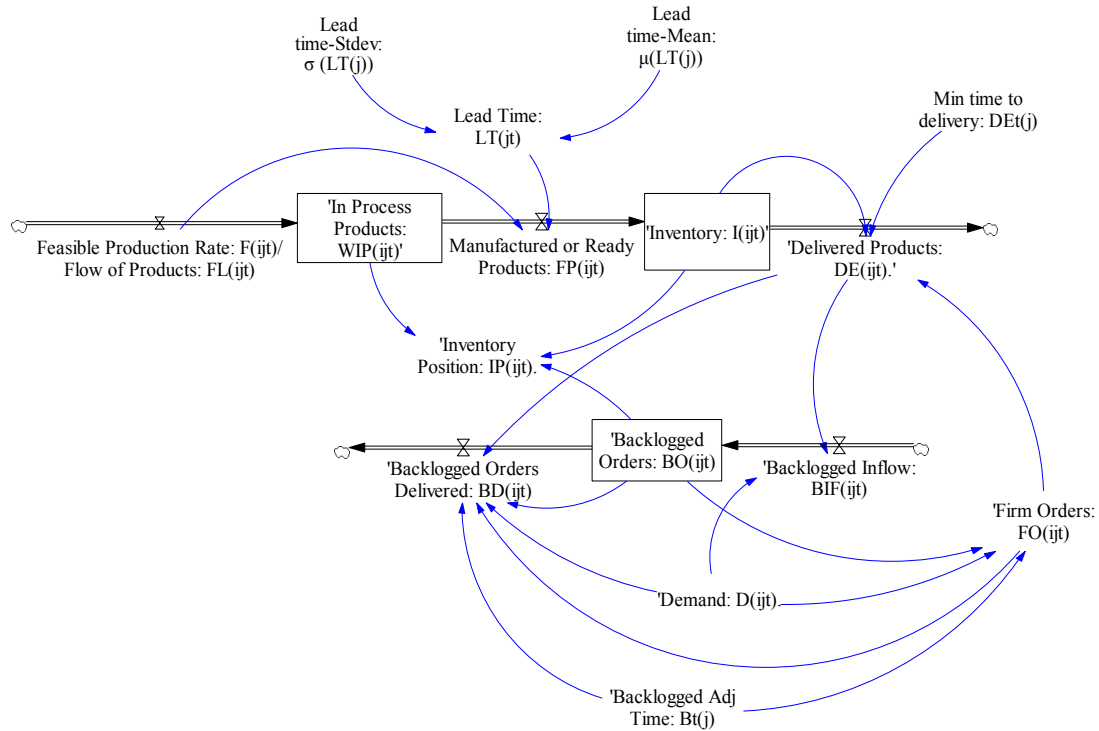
Lead time-Stdev: σ (LT(j))

Lead time-Mean: μ(LT(j))

Lead Time: LT(jt)

Min time to delivery: DEt(j)

'In Process Products: WIP(ijt)'

'Inventory: I(ijt)'

Feasible Production Rate: F(ijt)/ Flow of Products: FL(ijt)

Manufactured or Ready Products: FP(ijt)

'Delivered Products: DE(ijt).'

'Inventory Position: IP(ijt).

'Backlogged Orders: BO(ijt)

'Backlogged Orders Delivered: BD(ijt)

'Backlogged Inflow: BIF(ijt)

'Firm Orders: FO(ijt)

'Demand: D(ijt).

'Backlogged Adj Time: Bt(j)